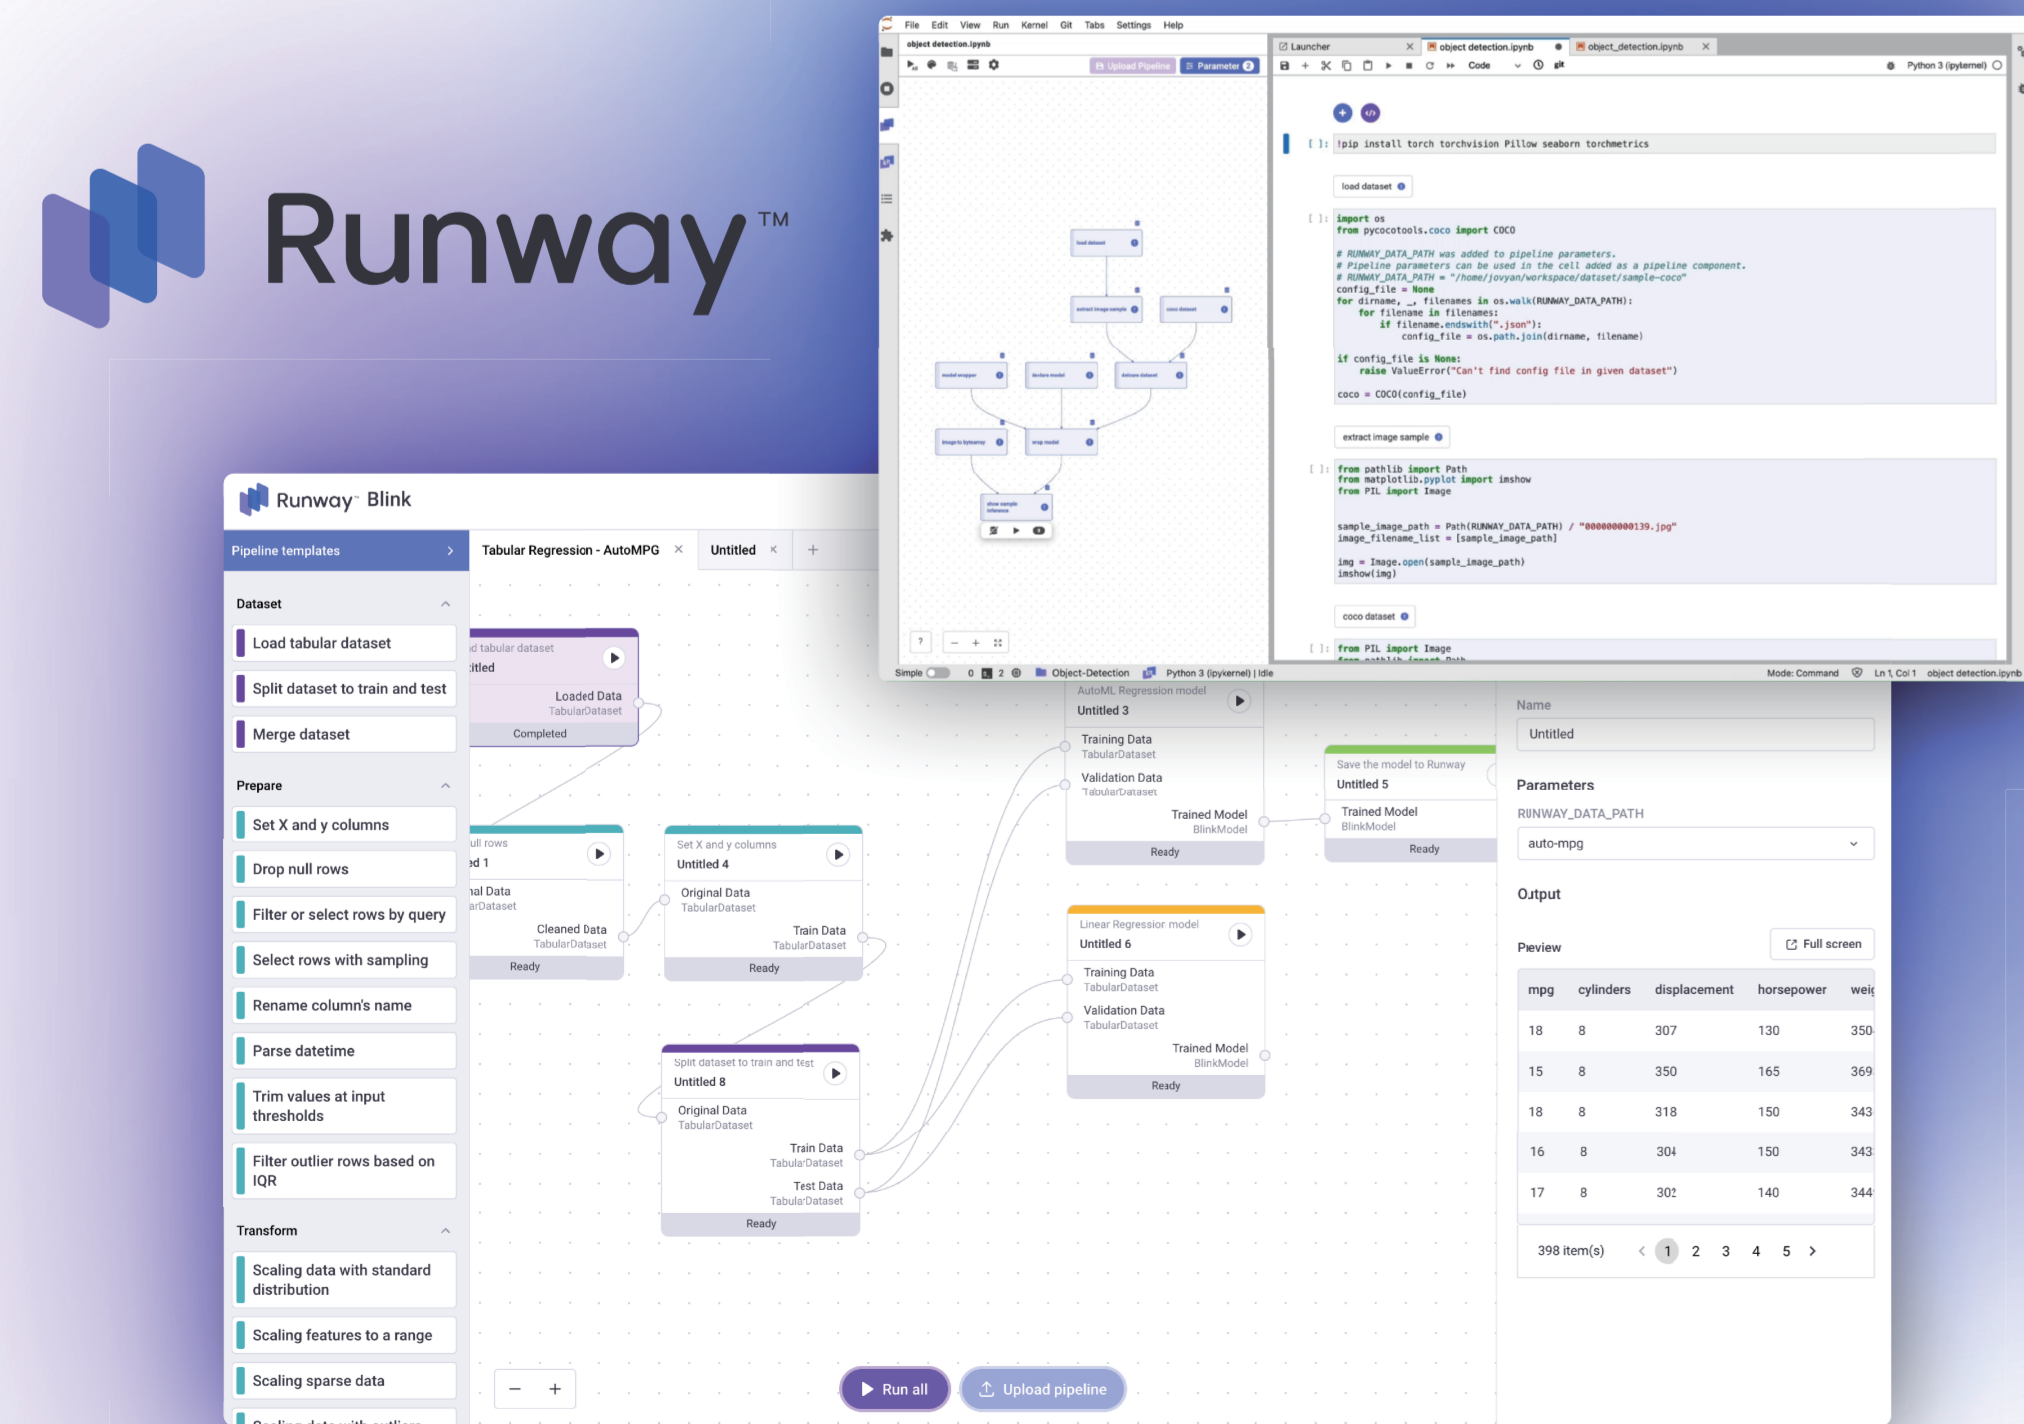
Runway™

File Edit View Run Kernel Git Tabs Settings Help

object detection.ipynb

Upload Pipeline Parameter 2

Launcher object detection.ipynb object_detection.ipynb

Code Python 3 (ipykernel)

[ ]: !pip install torch torchvision Pillow seaborn torchmetrics

load dataset

[ ]: import os
from pycocotools.coco import COCO

# RUNWAY_DATA_PATH was added to pipeline parameters.
# Pipeline parameters can be used in the cell added as a pipeline component.
# RUNWAY_DATA_PATH = "/home/jovyan/workspace/dataset/sample-coco"
config_file = None
for dirname, _, filenames in os.walk(RUNWAY_DATA_PATH):
    for filename in filenames:
        if filename.endswith(".json"):
            config_file = os.path.join(dirname, filename)

if config_file is None:
    raise ValueError("Can't find config file in given dataset")

coco = COCO(config_file)

extract image sample

[ ]: from pathlib import Path
from matplotlib.pyplot import imshow
from PIL import Image

sample_image_path = Path(RUNWAY_DATA_PATH) / "000000000139.jpg"
image_filename_list = [sample_image_path]

img = Image.open(sample_image_path)
imshow(img)

coco dataset

[ ]: from PIL import Image

Simple 0 2 Object-Detection Python 3 (ipykernel) | Idle Mode: Command Ln 1, Col 1 object detection.ipynb

Runway Blink

Pipeline templates

Tabular Regression - AutoMPG × Untitled × +

Dataset
Load tabular dataset
Split dataset to train and test
Merge dataset

Prepare
Set X and y columns
Drop null rows
Filter or select rows by query
Select rows with sampling
Rename column's name
Parse datetime
Trim values at input thresholds
Filter outlier rows based on IQR

Transform
Scaling data with standard distribution
Scaling features to a range
Scaling sparse data

d tabular dataset
itled
Loaded Data
TabularDataset
Completed

ull rows
ed 1
al Data
arDataset
Cleaned Data
TabularDataset
Ready

Set X and y columns
Untitled 4
Original Data
TabularDataset
Train Data
TabularDataset
Ready

Split dataset to train and test
Untitled 8
Original Data
TabularDataset
Train Data
TabularDataset
Test Data
TabularDataset
Ready

AutoML Regression model
Untitled 3
Training Data
TabularDataset
Validation Data
TabularDataset
Trained Model
BlinkModel
Ready

Save the model to Runway
Untitled 5
Trained Model
BlinkModel
Ready

Linear Regressior model
Untitled 6
Training Data
TabularDataset
Validation Data
TabularDataset
Trained Model
BlinkModel
Ready

Run all Upload pipeline

Name
Untitled
Parameters
RUNWAY_DATA_PATH
auto-mpg
Output
Preview Full screen

| mpg | cylinders | displacement | horsepower | weig |
|---|---|---|---|---|
| 18 | 8 | 307 | 130 | 350 |
| 15 | 8 | 350 | 165 | 369 |
| 18 | 8 | 318 | 150 | 343 |
| 16 | 8 | 304 | 150 | 343 |
| 17 | 8 | 302 | 140 | 344 |

398 item(s) 1 2 3 4 5